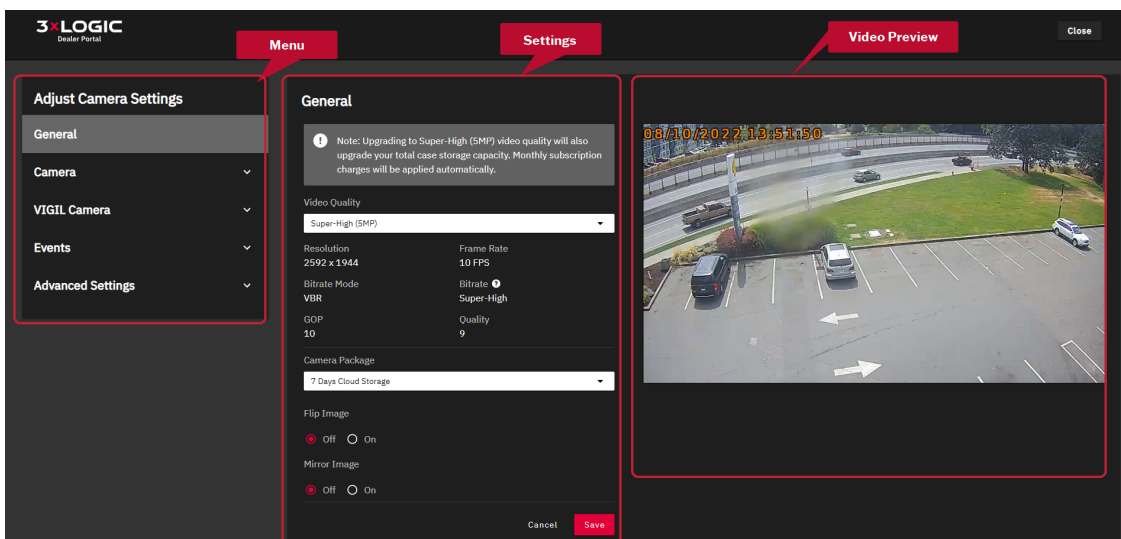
3xLOGIC
Dealer Portal

Menu

Settings

Video Preview

Close

Adjust Camera Settings

General

Camera

VIGIL Camera

Events

Advanced Settings

General

Note: Upgrading to Super-High (5MP) video quality will also upgrade your total case storage capacity. Monthly subscription charges will be applied automatically.

Video Quality

Super-High (5MP)

Resolution
2592 x 1944

Frame Rate
10 FPS

Bitrate Mode
VBR

Bitrate
Super-High

GOP
10

Quality
9

Camera Package

7 Days Cloud Storage

Flip Image

Off On

Mirror Image

Off On

Cancel Save

08/10/2022 13:51:50